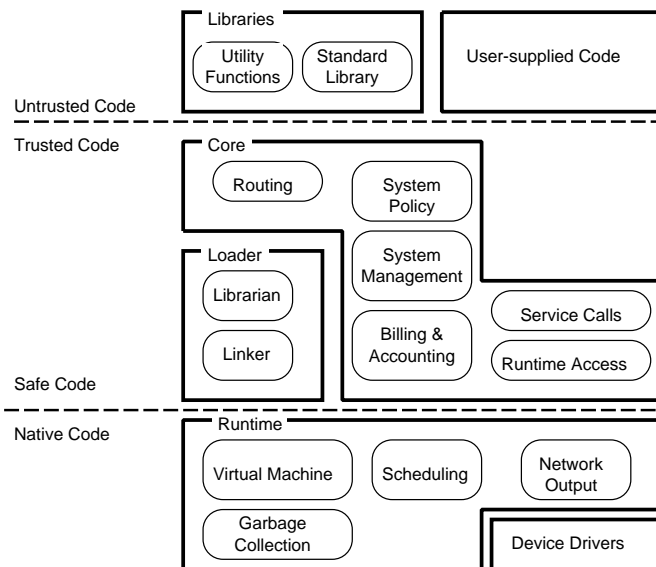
Libraries

Utility Functions

Standard Library

User-supplied Code

Untrusted Code

Trusted Code

Core

Routing

System Policy

Loader

System Management

Librarian

Service Calls

Billing & Accounting

Linker

Runtime Access

Safe Code

Native Code

Runtime

Virtual Machine

Scheduling

Network Output

Garbage Collection

Device Drivers